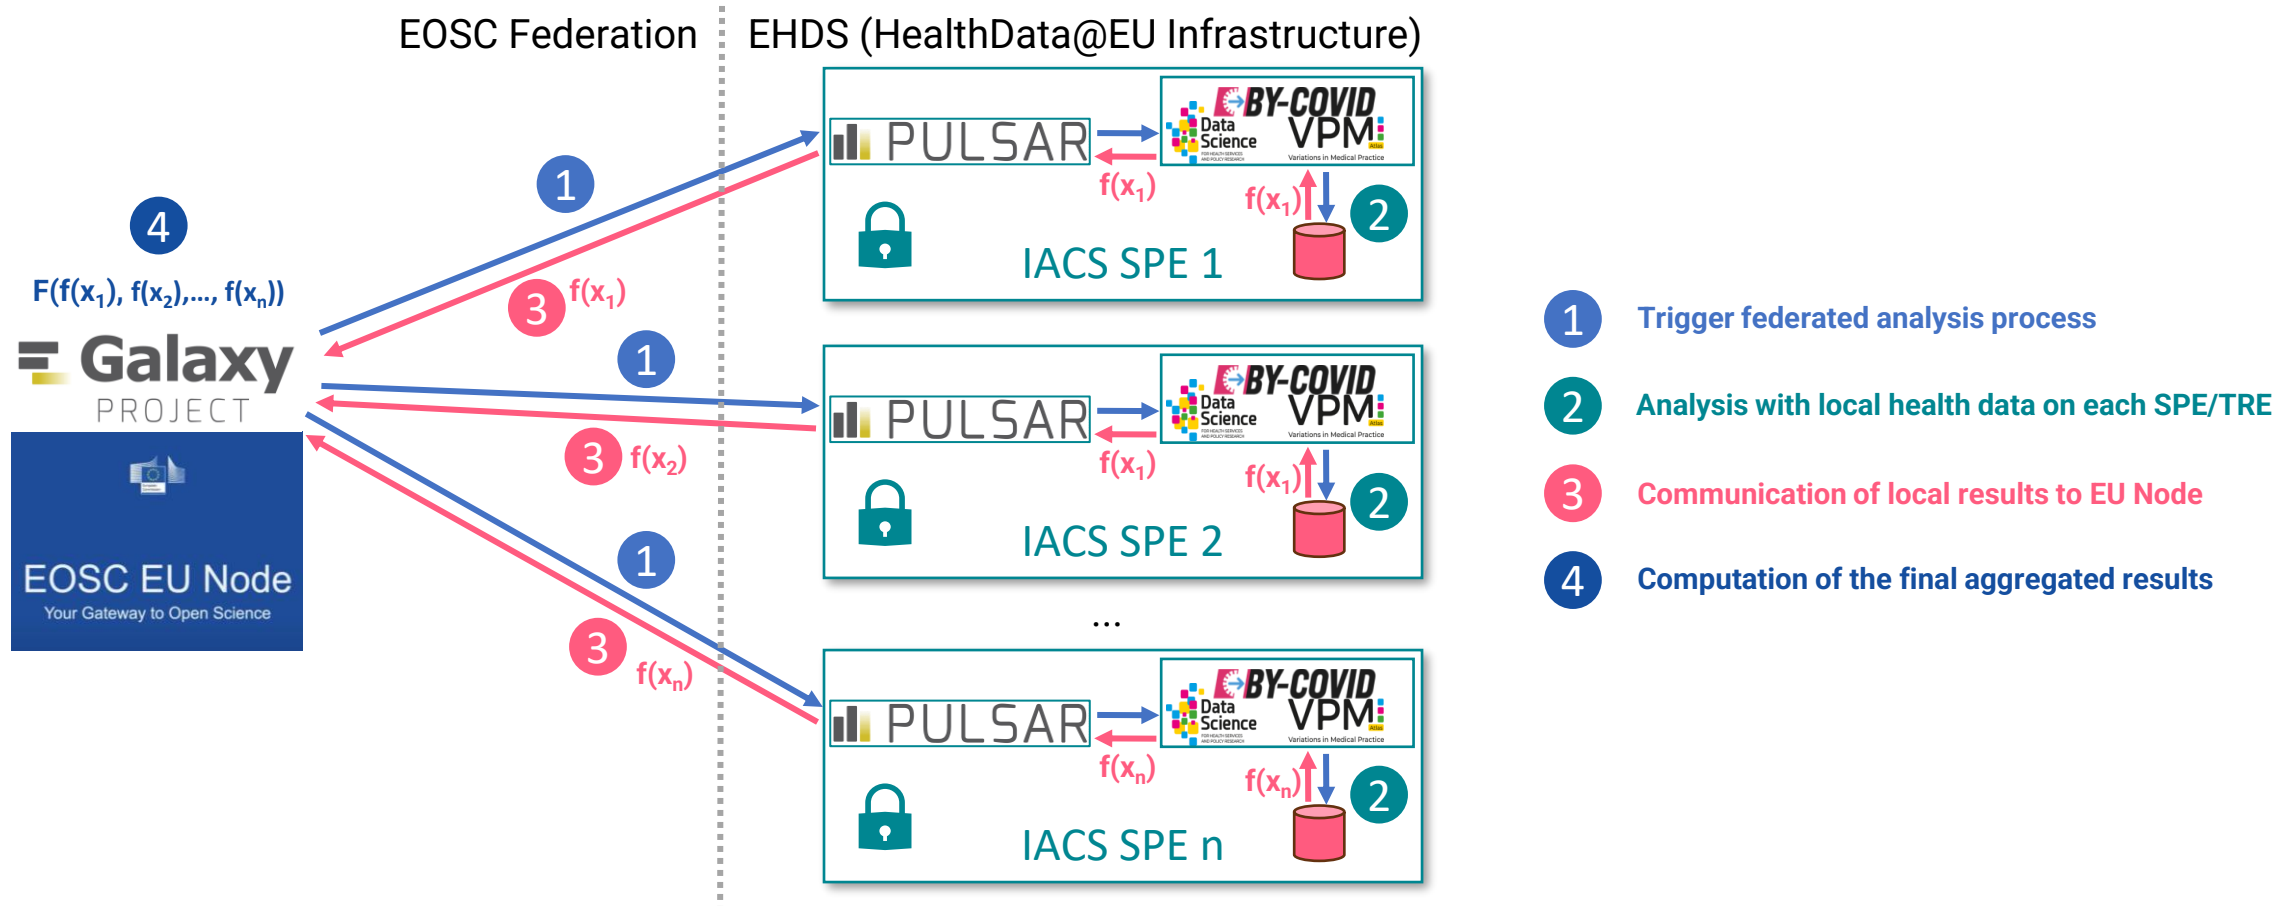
EOSC Federation

EHDS (HealthData@EU Infrastructure)

4

$F(f(x_1), f(x_2),..., f(x_n))$

Galaxy PROJECT

EOSC EU Node
Your Gateway to Open Science

1

3 $f(x_1)$

1

3 $f(x_2)$

1

3 $f(x_n)$

PULSAR

BY-COVID
Data Science
VPM
Variations in Medical Practice

$f(x_1)$

$f(x_1)$

2

IACS SPE 1

PULSAR

BY-COVID
Data Science
VPM
Variations in Medical Practice

$f(x_1)$

$f(x_1)$

2

IACS SPE 2

...

PULSAR

BY-COVID
Data Science
VPM
Variations in Medical Practice

$f(x_n)$

$f(x_n)$

2

IACS SPE n

1 Trigger federated analysis process

2 Analysis with local health data on each SPE/TRE

3 Communication of local results to EU Node

4 Computation of the final aggregated results